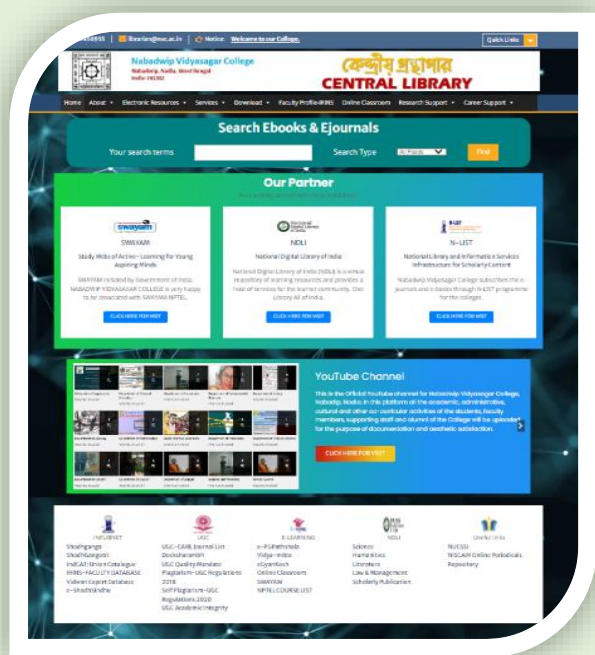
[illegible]456955 | librarian@nvc.ac.in | Notice: Welcome to our College. Quick Links

Nabadwip Vidyasagar College
Nabadwip, Nadia, West Bengal
India 741302

কেন্দ্রীয় গ্রন্থাগার
CENTRAL LIBRARY

Home About Electronic Resources Services Download Faculty Profile-IRINS Online Classroom Research Support Career Support

Search Ebooks & Ejournals

Your search terms Search Type All Fields Find

Our Partner

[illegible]

swayam
SWAYAM
Study Webs of Active - Learning For Young Aspiring Minds
SWAYAM initiated by Government of India. NABADWIP VIDYASAGAR COLLEGE is very happy to be associated with SWAYAM NPTEL.
CLICK HERE FOR VISIT

National Digital Library of India
NDLI
National Digital Library of India
National Digital Library of India (NDLI) is a virtual repository of learning resources and provides a host of services for the learner community. One Library All of India.
CLICK HERE FOR VISIT

N-LIST
N-LIST
National Library and Information Services Infrastructure for Scholarly Content
Nabadwip Vidyasagar College subscribed the e-journals and e-books through N-LIST programme for the colleges.
CLICK HERE FOR VISIT

YouTube Channel
This is the Official YouTube channel for Nabadwip Vidyasagar College, Nabadip, Nadia. In this platform all the academic, administrative, cultural and other co-curricular activities of the students, faculty members, supporting staff and alumni of the College will be uploaded for the purpose of documentation and aesthetic satisfaction.
CLICK HERE FOR VISIT

INFLIBNET
Shodhganga
Shodhgangotri
IndCAT: Union Catalogue
IRINS: FACULTY DATABASE
Vidwan Expert Database
e-Shodhsindhu

UGC
UGC-CARE Journal List
Deeksharambh
UGC Quality Mandate
Plagiarism-UGC Regulations 2018
Self Plagiarism-UGC Regulations 2020
UGC Academic Integrity

E-LEARNING
e-PG Pathshala
Vidya-mitra
eGyanKosh
Online Classroom
SWAYAM
NPTEL COURSE LIST

NDLI
Science
Humanities
Literature
Law & Management
Scholarly Publication

Useful Links
NVCSSI
NISCAIR Online Periodicals Repository